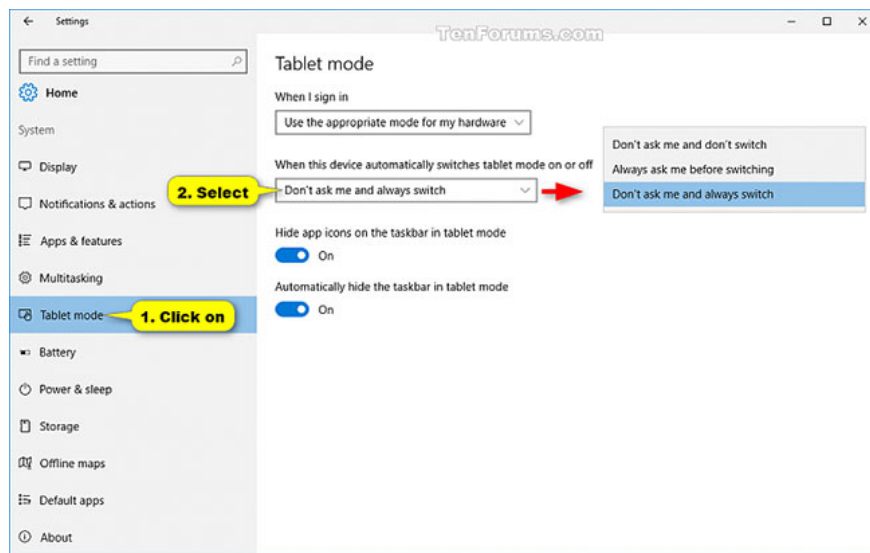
Settings

TenForums.com

Find a setting

Home

System

Display

Notifications & actions

Apps & features

Multitasking

Tablet mode

1. Click on

Battery

Power & sleep

Storage

Offline maps

Default apps

About

Tablet mode

When I sign in

Use the appropriate mode for my hardware

When this device automatically switches tablet mode on or off

2. Select

Don't ask me and always switch

Don't ask me and don't switch

Always ask me before switching

Don't ask me and always switch

Hide app icons on the taskbar in tablet mode

On

Automatically hide the taskbar in tablet mode

On